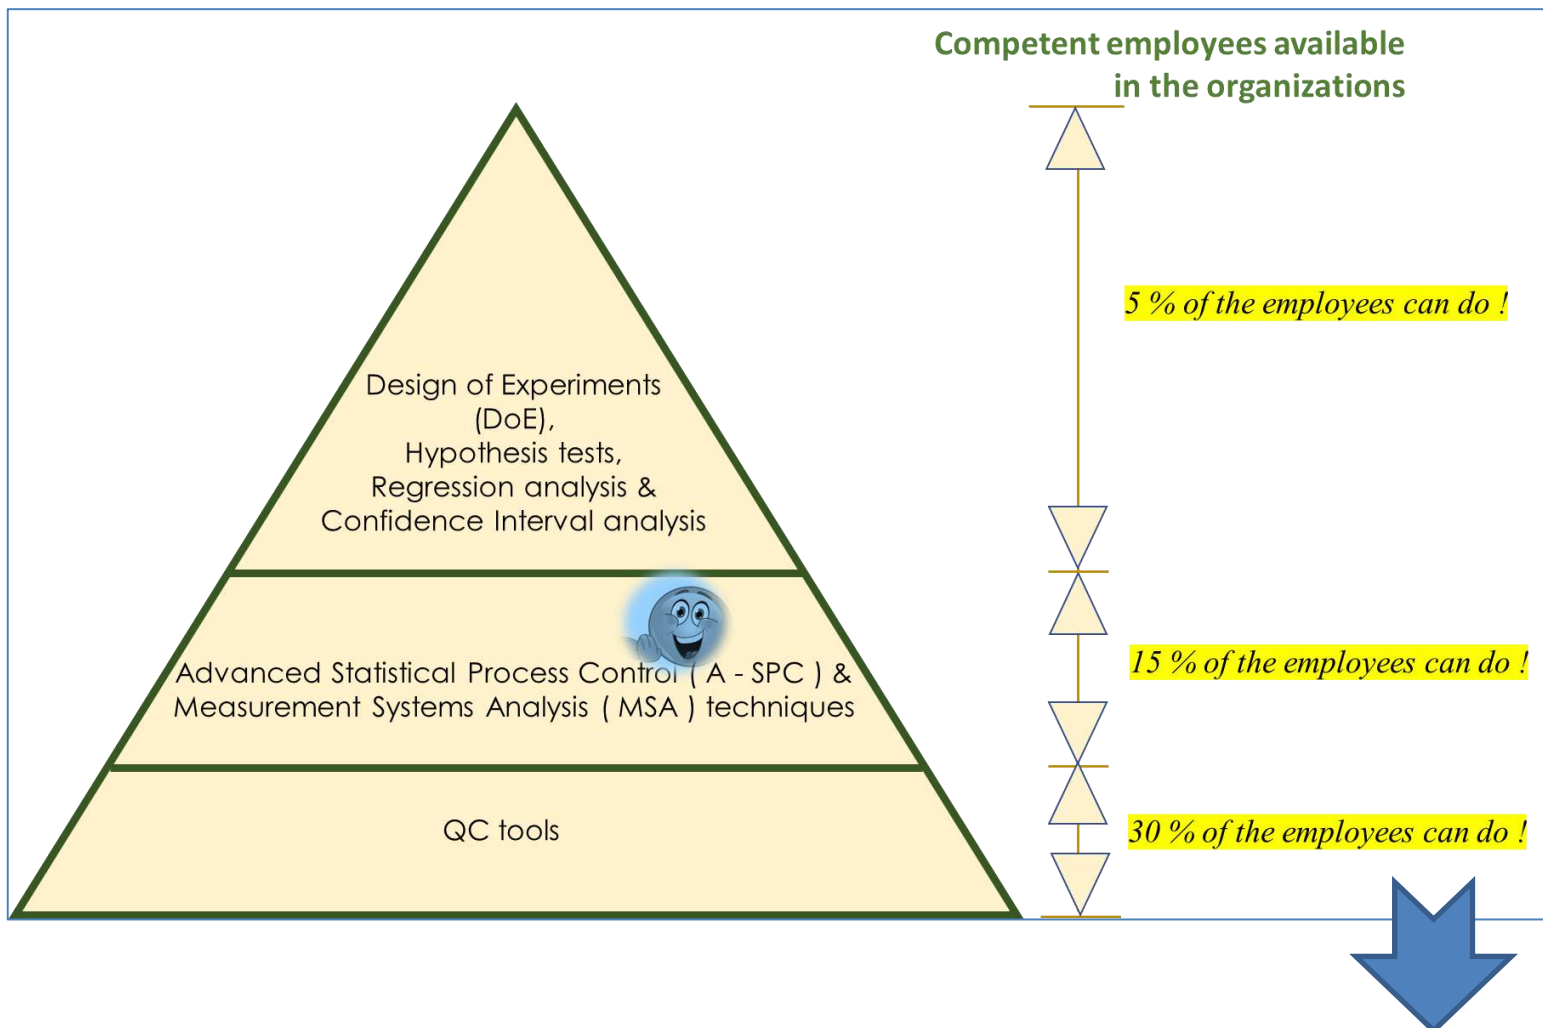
Competent employees available in the organizations

5 % of the employees can do !

Design of Experiments (DoE), Hypothesis tests, Regression analysis & Confidence Interval analysis

15 % of the employees can do !

Advanced Statistical Process Control ( A - SPC ) & Measurement Systems Analysis ( MSA ) techniques

30 % of the employees can do !

QC tools